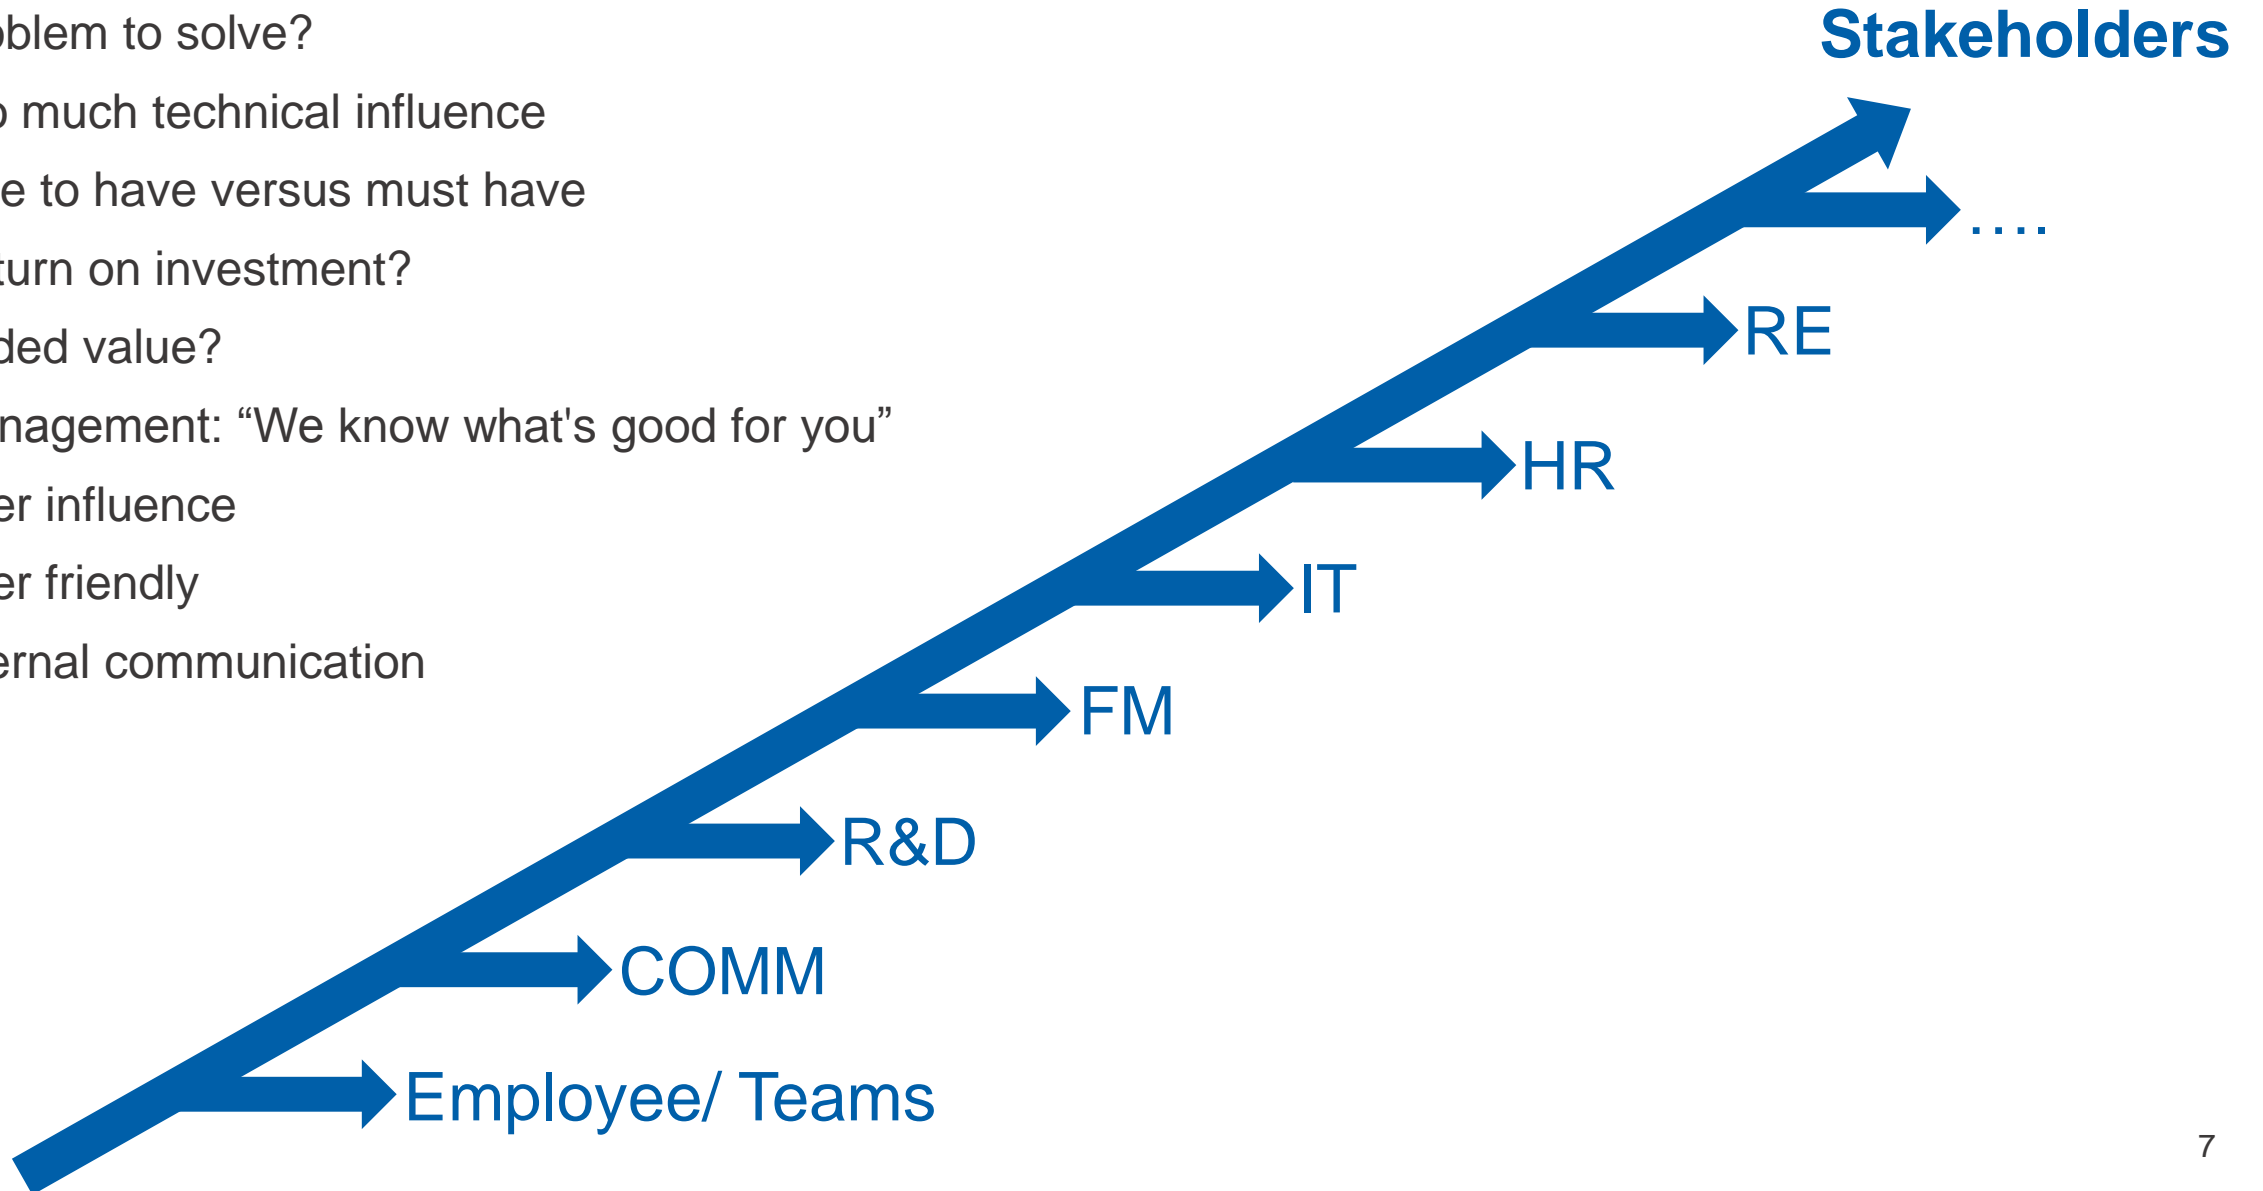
oblem to solve?
o much technical influence
e to have versus must have
turn on investment?
ded value?
nagement: “We know what's good for you”
er influence
er friendly
ernal communication

Stakeholders

....
RE
HR
IT
FM
R&D
COMM
Employee/ Teams

7